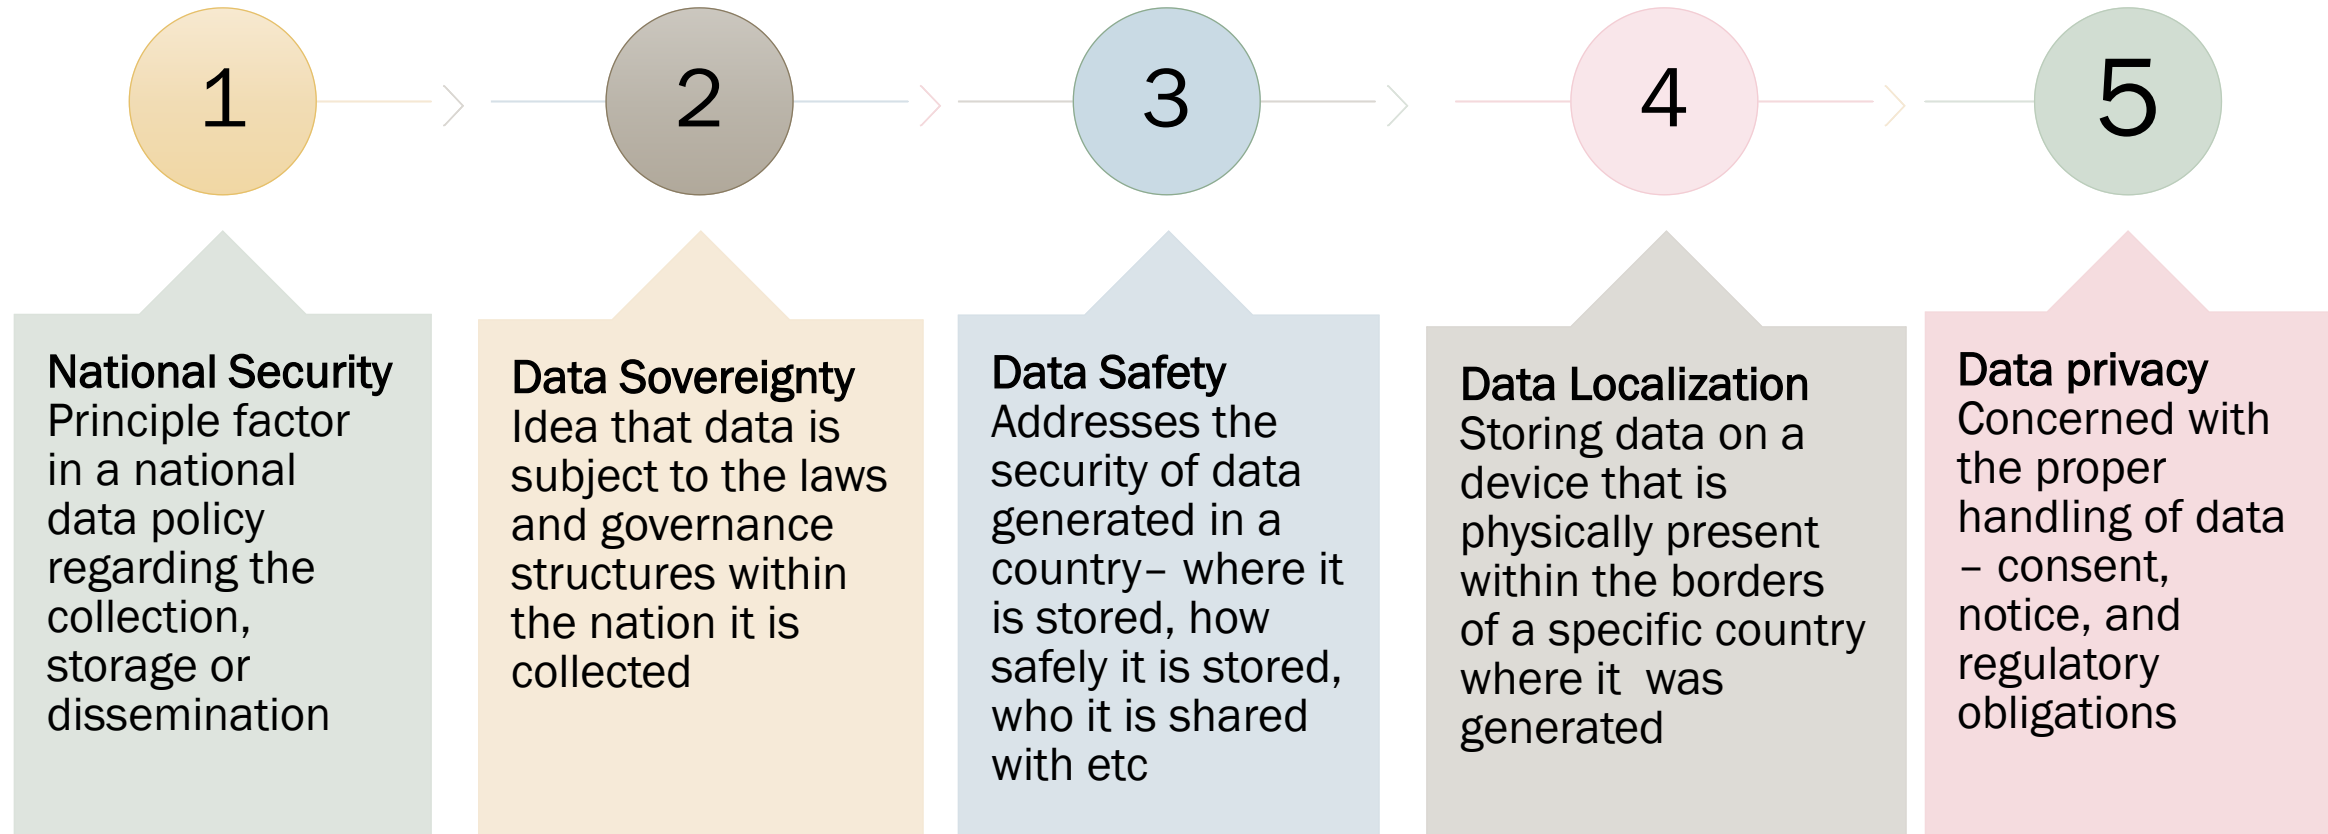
1

2

3

4

5

National Security
Principle factor in a national data policy regarding the collection, storage or dissemination

Data Sovereignty
Idea that data is subject to the laws and governance structures within the nation it is collected

Data Safety
Addresses the security of data generated in a country– where it is stored, how safely it is stored, who it is shared with etc

Data Localization
Storing data on a device that is physically present within the borders of a specific country where it was generated

Data privacy
Concerned with the proper handling of data – consent, notice, and regulatory obligations